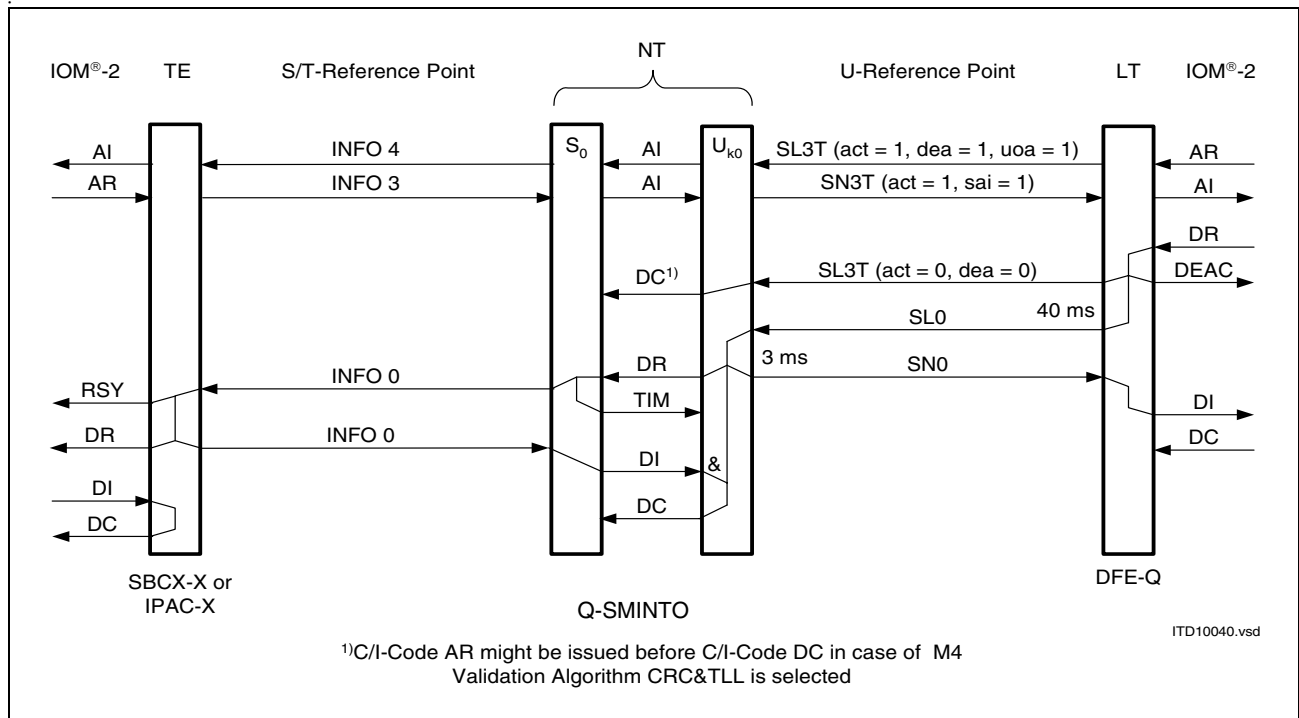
IOM®-2 TE S/T-Reference Point NT U-Reference Point LT IOM®-2

AI
AR
INFO 4
INFO 3
$S_0$
AI
AI
$U_{k0}$
SL3T (act = 1, dea = 1, uoa = 1)
SN3T (act = 1, sai = 1)
AR
AI
DR
DC$^{1)}$
SL3T (act = 0, dea = 0)
DEAC
SL0
40 ms
DR
3 ms
SN0
RSY
INFO 0
TIM
DI
DR
INFO 0
DI
&
DC
DI
DC
DC

SBCX-X or IPAC-X

Q-SMINTO

DFE-Q

ITD10040.vsd

$^{1)}$C/I-Code AR might be issued before C/I-Code DC in case of M4 Validation Algorithm CRC&TLL is selected